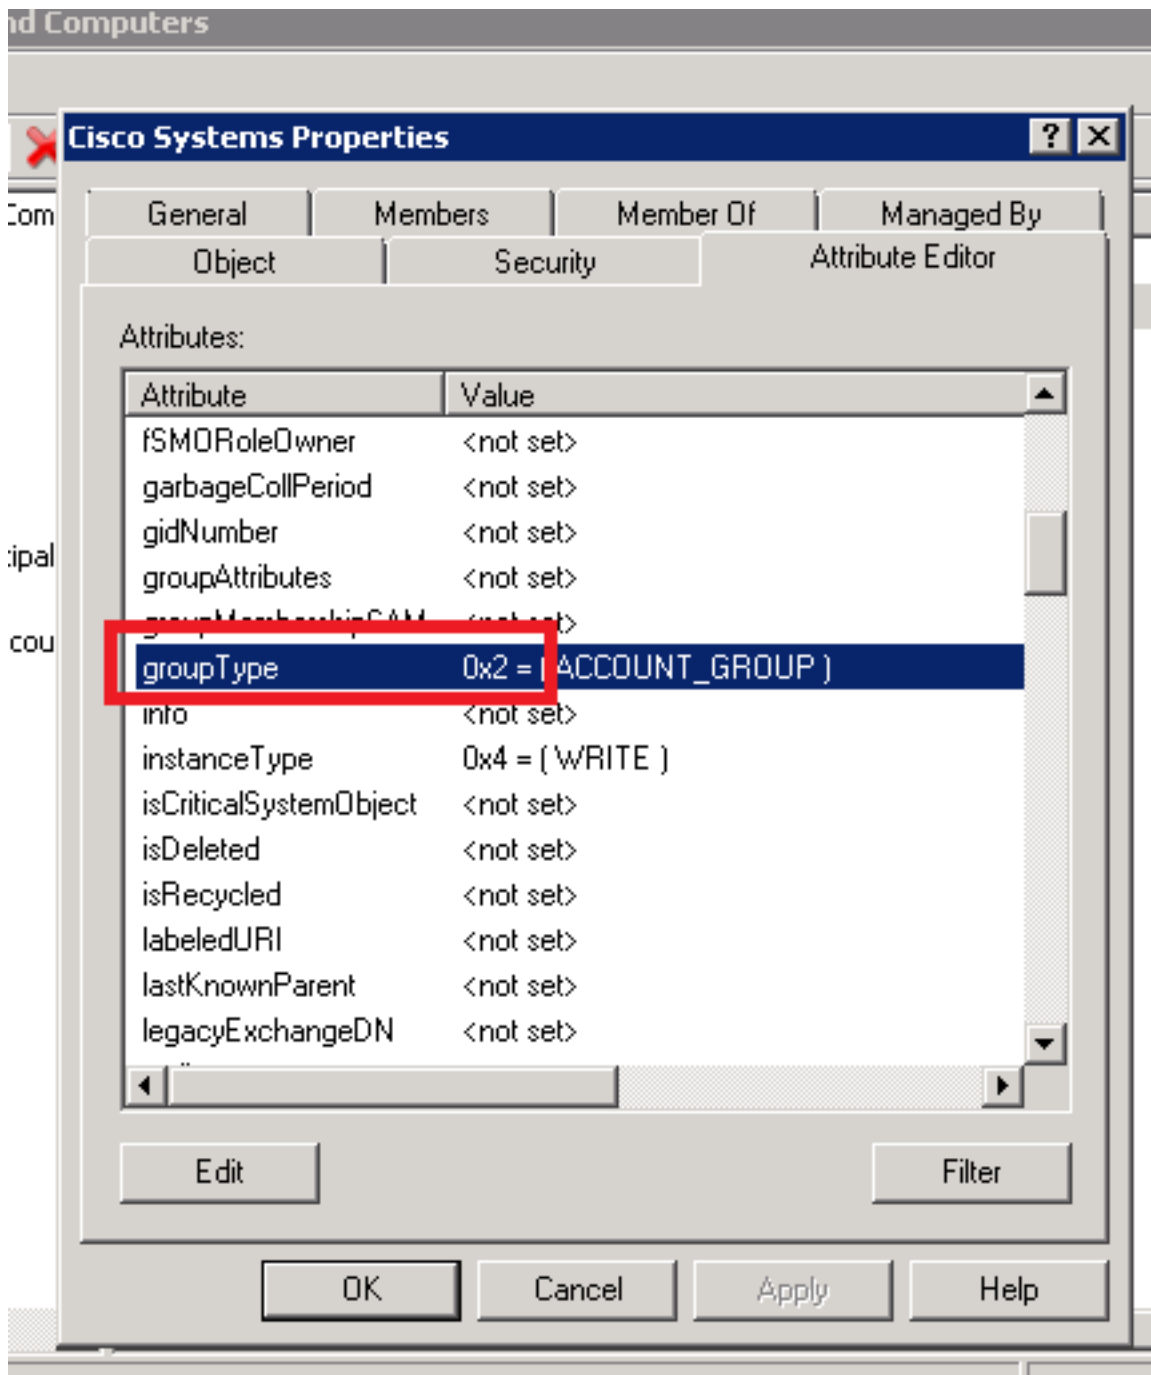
nd Computers

Com

ipal

cou

Cisco Systems Properties

?

General | Members | Member Of | Managed By

Object | Security | Attribute Editor

Attributes:

| Attribute | Value |
|---|---|
| fSMORoleOwner | <not set> |
| garbageCollPeriod | <not set> |
| gidNumber | <not set> |
| groupAttributes | <not set> |
| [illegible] | <not set> |
| groupType | 0x2 = ( ACCOUNT_GROUP ) |
| info | <not set> |
| instanceType | 0x4 = ( WRITE ) |
| isCriticalSystemObject | <not set> |
| isDeleted | <not set> |
| isRecycled | <not set> |
| labeledURI | <not set> |
| lastKnownParent | <not set> |
| legacyExchangeDN | <not set> |

Edit

Filter

OK

Cancel

Apply

Help